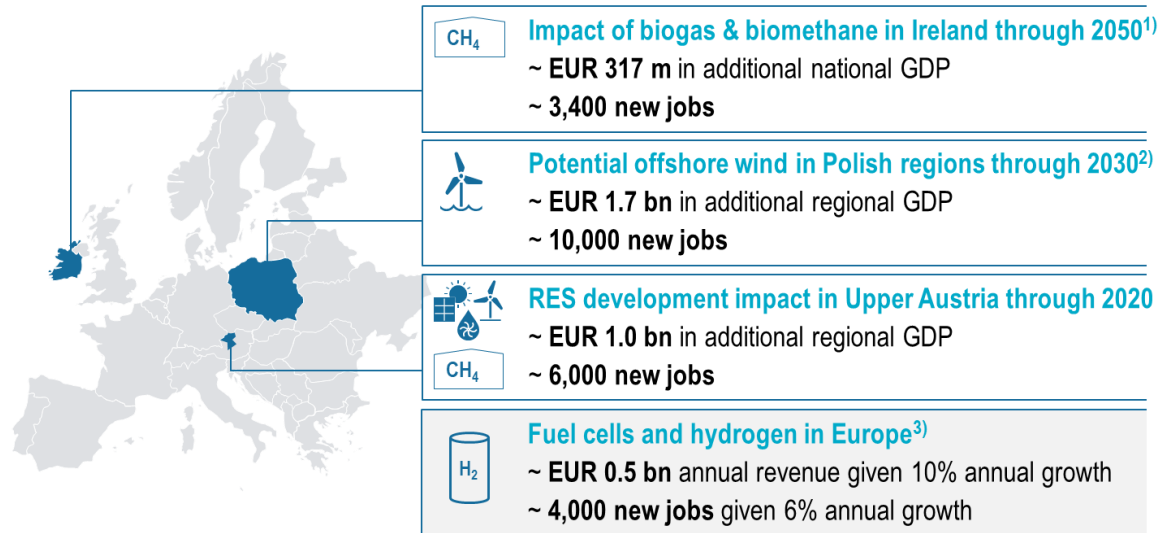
$CH_4$

Impact of biogas & biomethane in Ireland through 2050$^{1)}$

~ **EUR 317 m** in additional national GDP

~ **3,400 new jobs**

Potential offshore wind in Polish regions through 2030$^{2)}$

~ **EUR 1.7 bn** in additional regional GDP

~ **10,000 new jobs**

RES development impact in Upper Austria through 2020

~ **EUR 1.0 bn** in additional regional GDP

$CH_4$

~ **6,000 new jobs**

$H_2$

Fuel cells and hydrogen in Europe$^{3)}$

~ **EUR 0.5 bn** annual revenue given 10% annual growth

~ **4,000 new jobs** given 6% annual growth